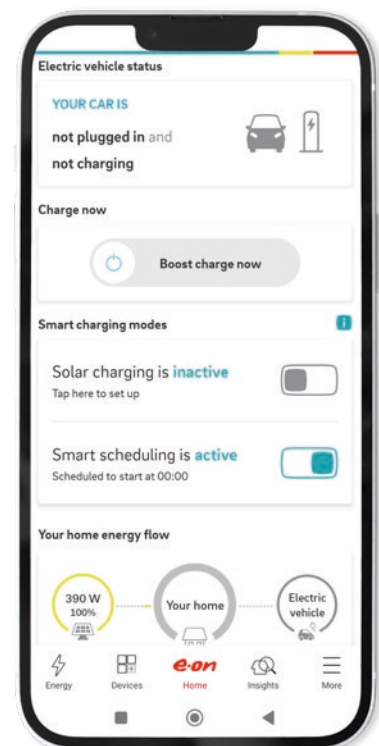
Electric vehicle status

YOUR CAR IS
not plugged in and
not charging

Charge now

Boost charge now

Smart charging modes

Solar charging is inactive
Tap here to set up

Smart scheduling is active
Scheduled to start at 00:00

Your home energy flow

390 W
100%

Your home

Electric vehicle

Energy
Devices
e·on
Home
Insights
More